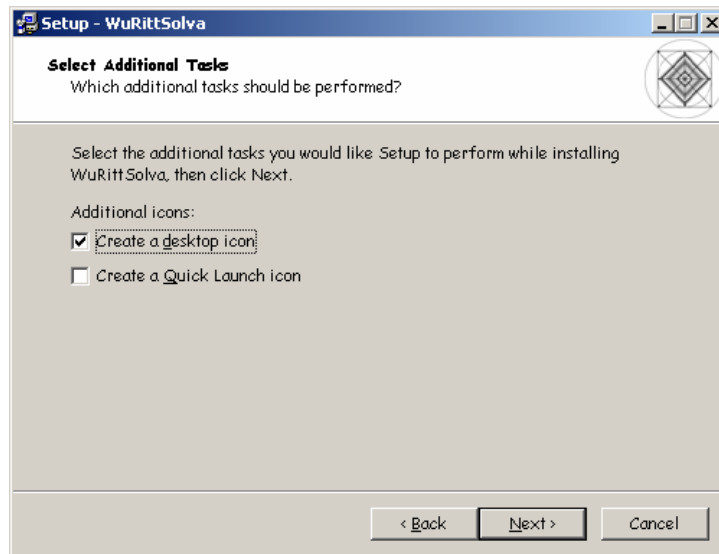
Setup - WuRittSolva

Select Additional Tasks
Which additional tasks should be performed?

Select the additional tasks you would like Setup to perform while installing WuRittSolva, then click Next.

Additional icons:

☑ Create a desktop icon

☐ Create a Quick Launch icon

< Back   Next >   Cancel